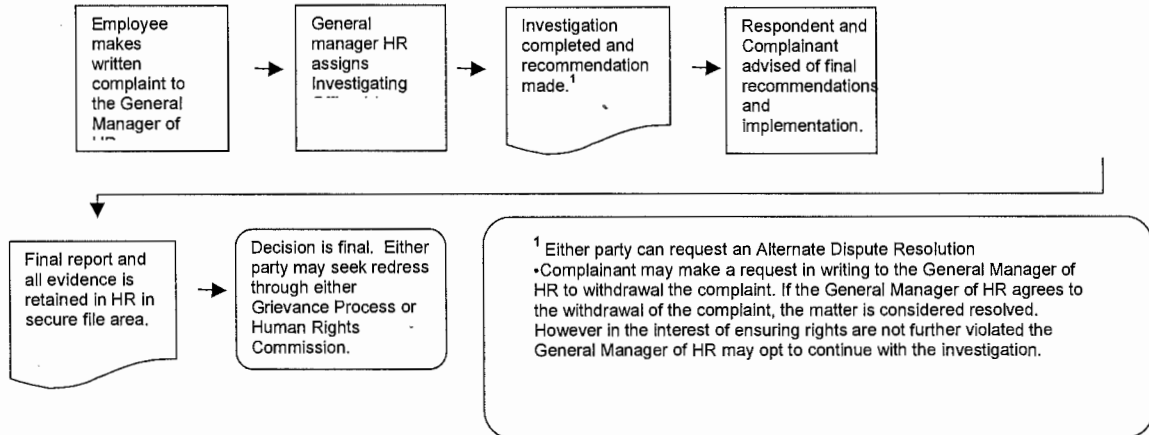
Employee makes written complaint to the General Manager of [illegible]

General manager HR assigns Investigating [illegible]

Investigation completed and recommendation made.$^1$

Respondent and Complainant advised of final recommendations and implementation.

Final report and all evidence is retained in HR in secure file area.

Decision is final. Either party may seek redress through either Grievance Process or Human Rights Commission.

$^1$ Either party can request an Alternate Dispute Resolution
•Complainant may make a request in writing to the General Manager of HR to withdrawal the complaint. If the General Manager of HR agrees to the withdrawal of the complaint, the matter is considered resolved. However in the interest of ensuring rights are not further violated the General Manager of HR may opt to continue with the investigation.